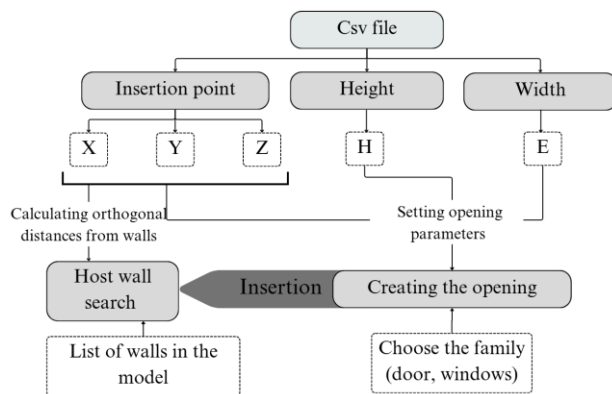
Csv file

Insertion point

Height

Width

X

Y

Z

H

E

Calculating orthogonal distances from walls

Setting opening parameters

Host wall search

Insertion

Creating the opening

List of walls in the model

Choose the family (door, windows)